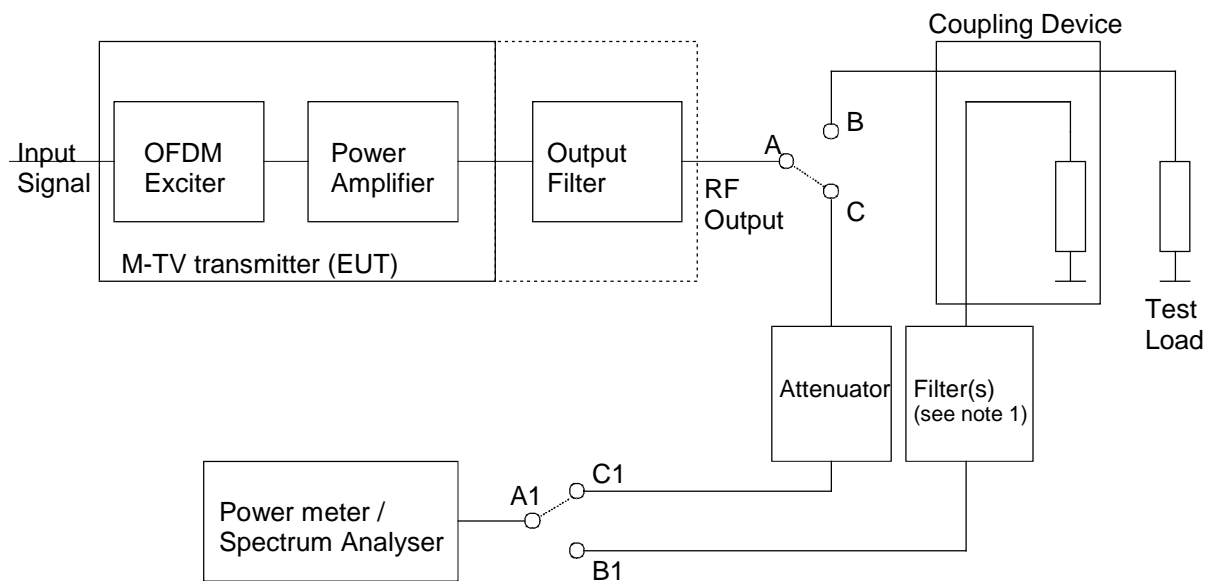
Coupling Device

Input Signal

OFDM Exciter

Power Amplifier

Output Filter

A

B

C

RF Output

M-TV transmitter (EUT)

Test Load

Attenuator

Filter(s)
(see note 1)

Power meter / Spectrum Analyser

A1

C1

B1